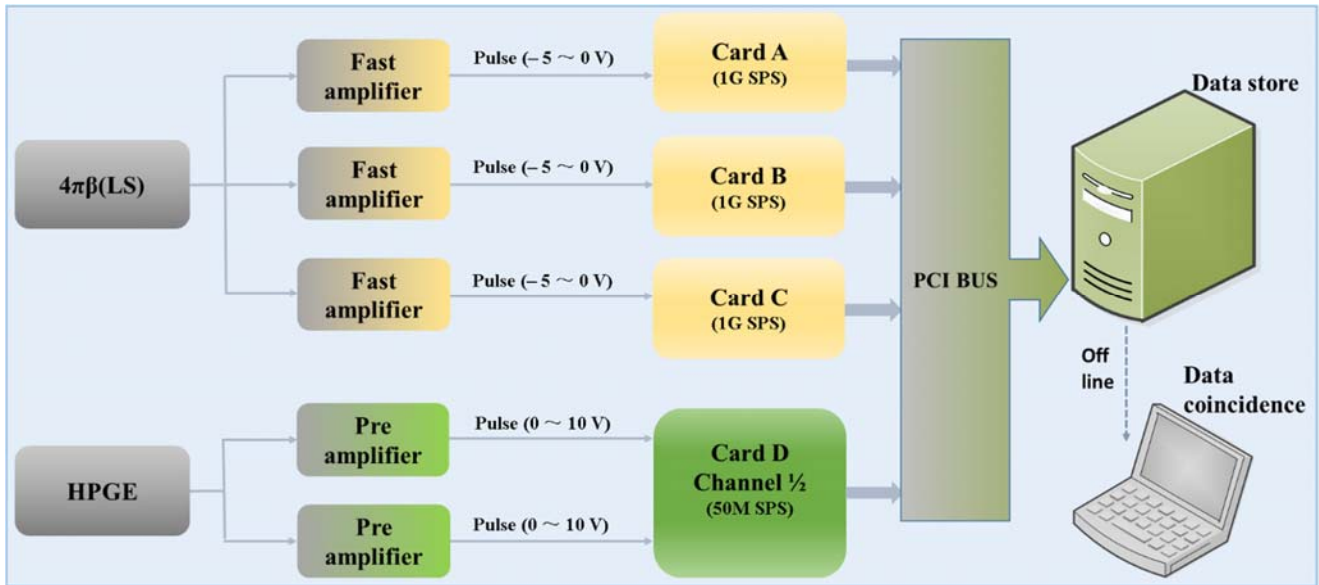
4πβ(LS)

Fast amplifier

Pulse (– 5 ～ 0 V)

Card A
(1G SPS)

Fast amplifier

Pulse (– 5 ～ 0 V)

Card B
(1G SPS)

Fast amplifier

Pulse (– 5 ～ 0 V)

Card C
(1G SPS)

HPGE

Pre amplifier

Pulse (0 ～ 10 V)

Pre amplifier

Pulse (0 ～ 10 V)

Card D
Channel ½
(50M SPS)

PCI BUS

Data store

Off line

Data coincidence